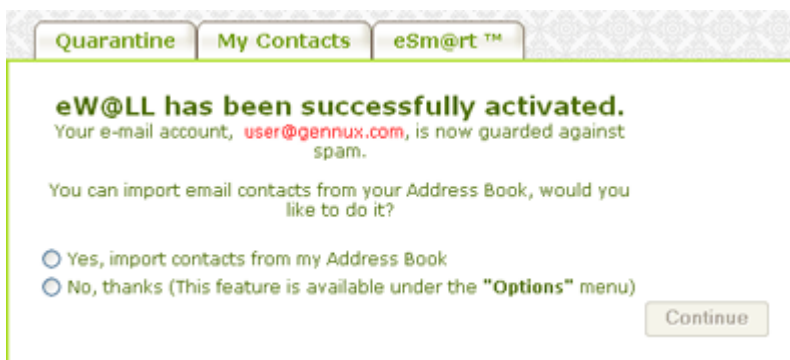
Quarantine | My Contacts | eSm@rt ™

eW@LL has been successfully activated.
Your e-mail account, user@gennux.com, is now guarded against spam.

You can import email contacts from your Address Book, would you like to do it?

Yes, import contacts from my Address Book
No, thanks (This feature is available under the **"Options"** menu)

Continue